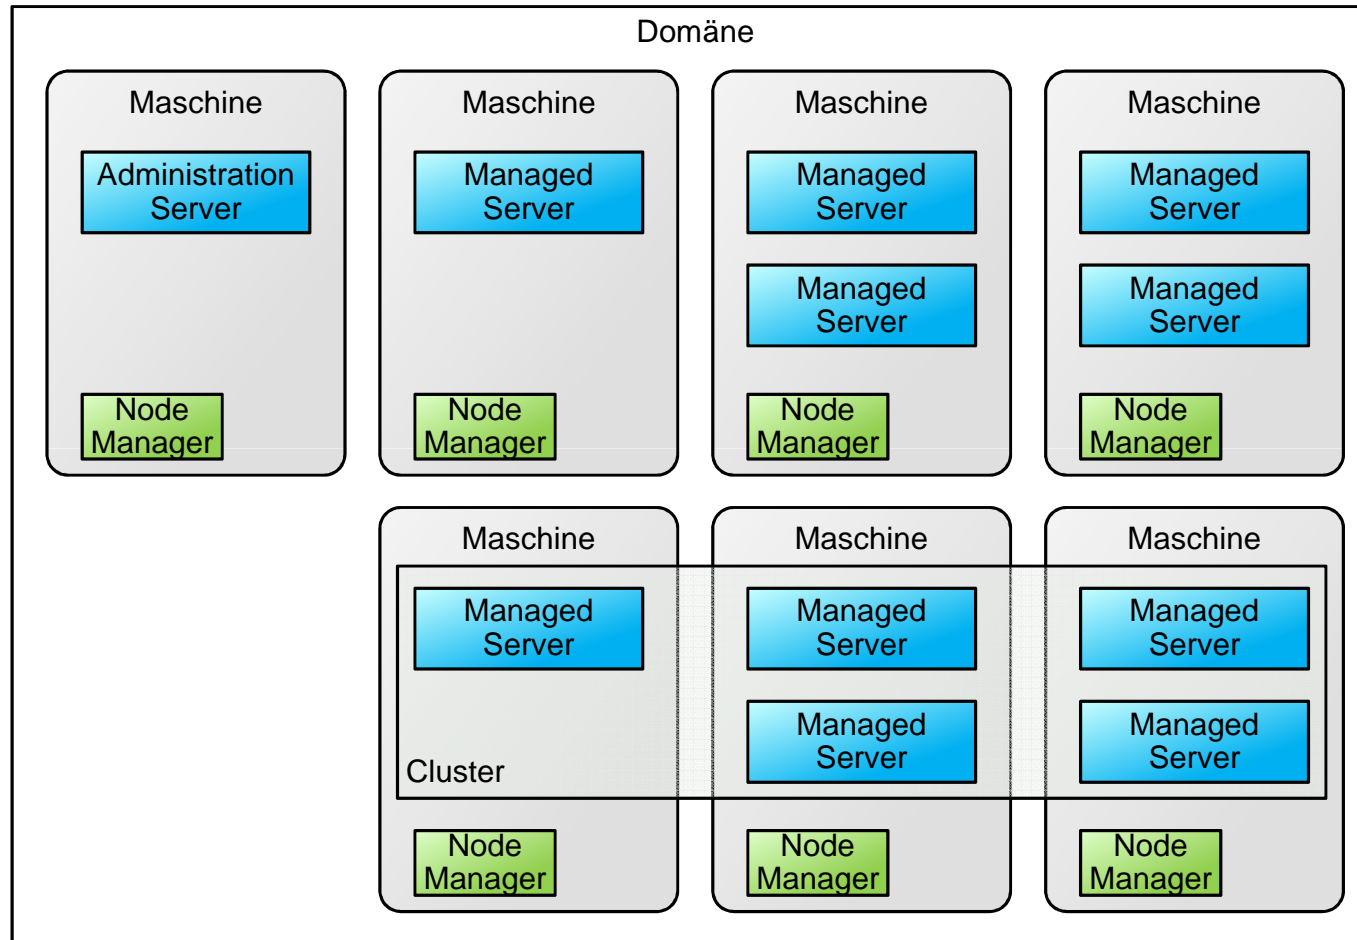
Domäne

Maschine

Administration Server

Node Manager

Maschine

Managed Server

Node Manager

Maschine

Managed Server

Managed Server

Node Manager

Maschine

Managed Server

Managed Server

Node Manager

Maschine

Managed Server

Cluster

Node Manager

Maschine

Managed Server

Managed Server

Node Manager

Maschine

Managed Server

Managed Server

Node Manager